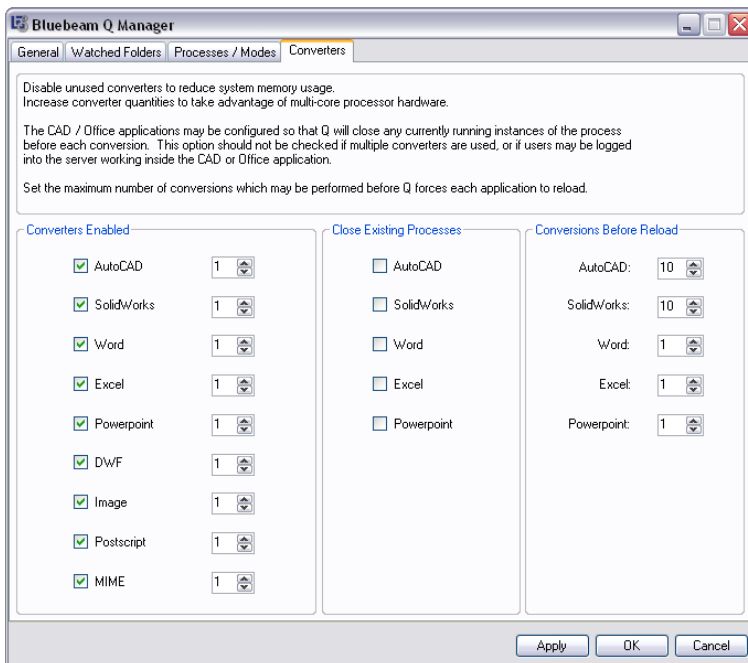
Bluebeam Q Manager

General | Watched Folders | Processes / Modes | Converters

Disable unused converters to reduce system memory usage.
Increase converter quantities to take advantage of multi-core processor hardware.

The CAD / Office applications may be configured so that Q will close any currently running instances of the process before each conversion. This option should not be checked if multiple converters are used, or if users may be logged into the server working inside the CAD or Office application.

Set the maximum number of conversions which may be performed before Q forces each application to reload.

Converters Enabled
AutoCAD 1
SolidWorks 1
Word 1
Excel 1
Powerpoint 1
DWF 1
Image 1
Postscript 1
MIME 1

Close Existing Processes
AutoCAD
SolidWorks
Word
Excel
Powerpoint

Conversions Before Reload
AutoCAD: 10
SolidWorks: 10
Word: 1
Excel: 1
Powerpoint: 1

Apply | OK | Cancel